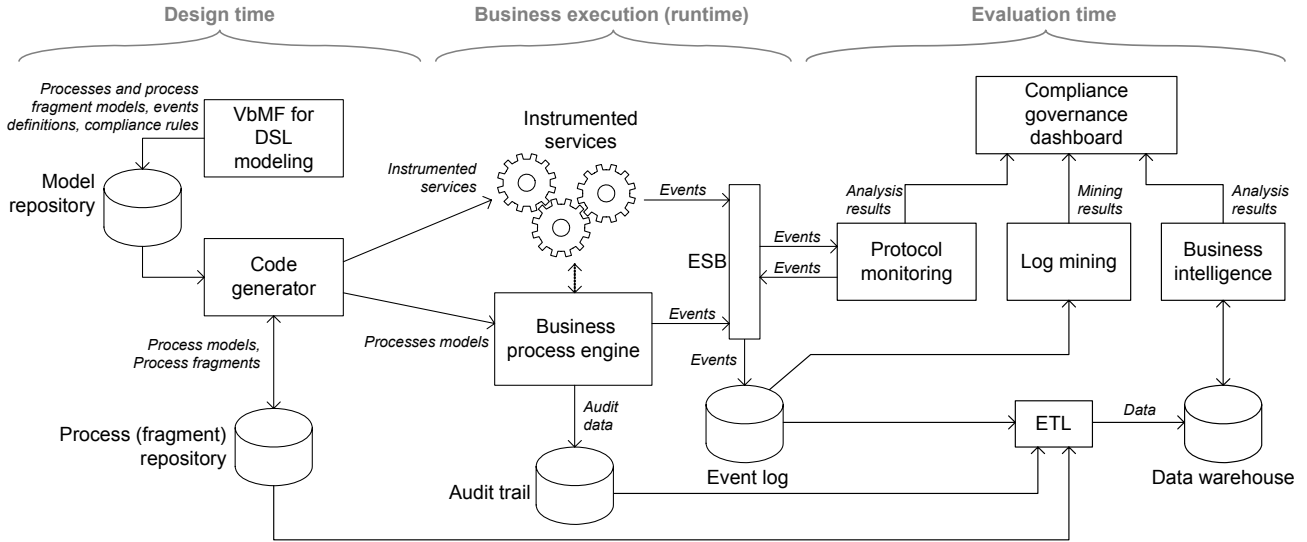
Design time

Business execution (runtime)

Evaluation time

Processes and process fragment models, events definitions, compliance rules

VbMF for DSL modeling

Model repository

Code generator

Instrumented services

Instrumented services

Events

ESB

Events

Events

Protocol monitoring

Analysis results

Compliance governance dashboard

Mining results

Log mining

Analysis results

Business intelligence

Processes models

Business process engine

Events

Events

Process models, Process fragments

Process (fragment) repository

Audit data

Audit trail

Event log

ETL

Data

Data warehouse